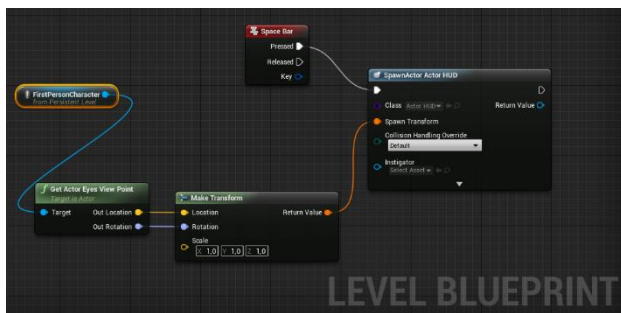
Space Bar
Pressed
Released
Key

SpawnActor Actor HUD
Class Actor HUD
Return Value
Spawn Transform
Collision Handling Override
Default
Instigator
Select Asset

FirstPersonCharacter
from Persistent Level

Get Actor Eyes View Point
Target is Actor
Target
Out Location
Out Rotation

Make Transform
Location
Return Value
Rotation
Scale
X 1.0 Y 1.0 Z 1.0

LEVEL BLUEPRINT